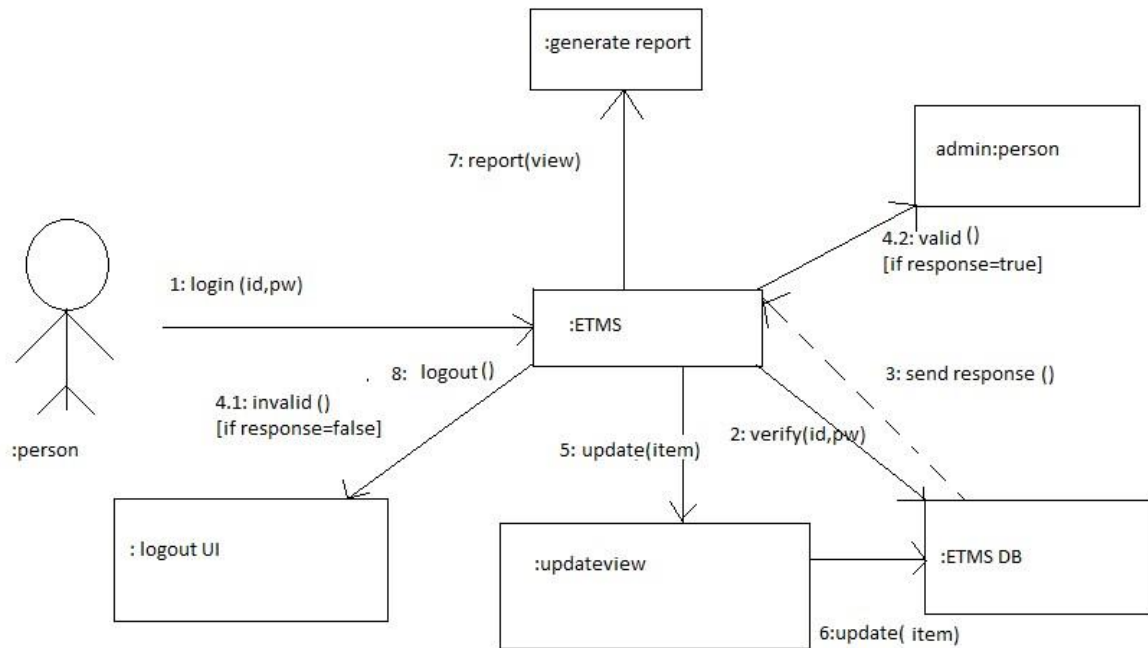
:generate report

7: report(view)

admin:person

4.2: valid ()
[if response=true]

1: login (id,pw)

:ETMS

8: logout ()

3: send response ()

4.1: invalid ()
[if response=false]

5: update(item)

2: verify(id,pw)

:person

: logout UI

:updateview

:ETMS DB

6:update( item)